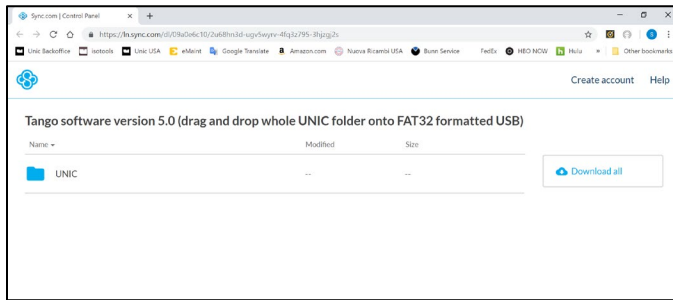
Sync.com | Control Panel ×
+
https://ln.sync.com/dl/09a0e6c10/2a68hn3d-ugv5wyrv-4fq3z795-3hgzgj2s
Unic Backoffice isotools Unic USA eMaint Google Translate Amazon.com Nuova Ricambi USA Bunn Service FedEx HBO NOW Hulu » Other bookmarks
Create account Help
Tango software version 5.0 (drag and drop whole UNIC folder onto FAT32 formatted USB)
Name ▾ Modified Size
UNIC -- --
Download all